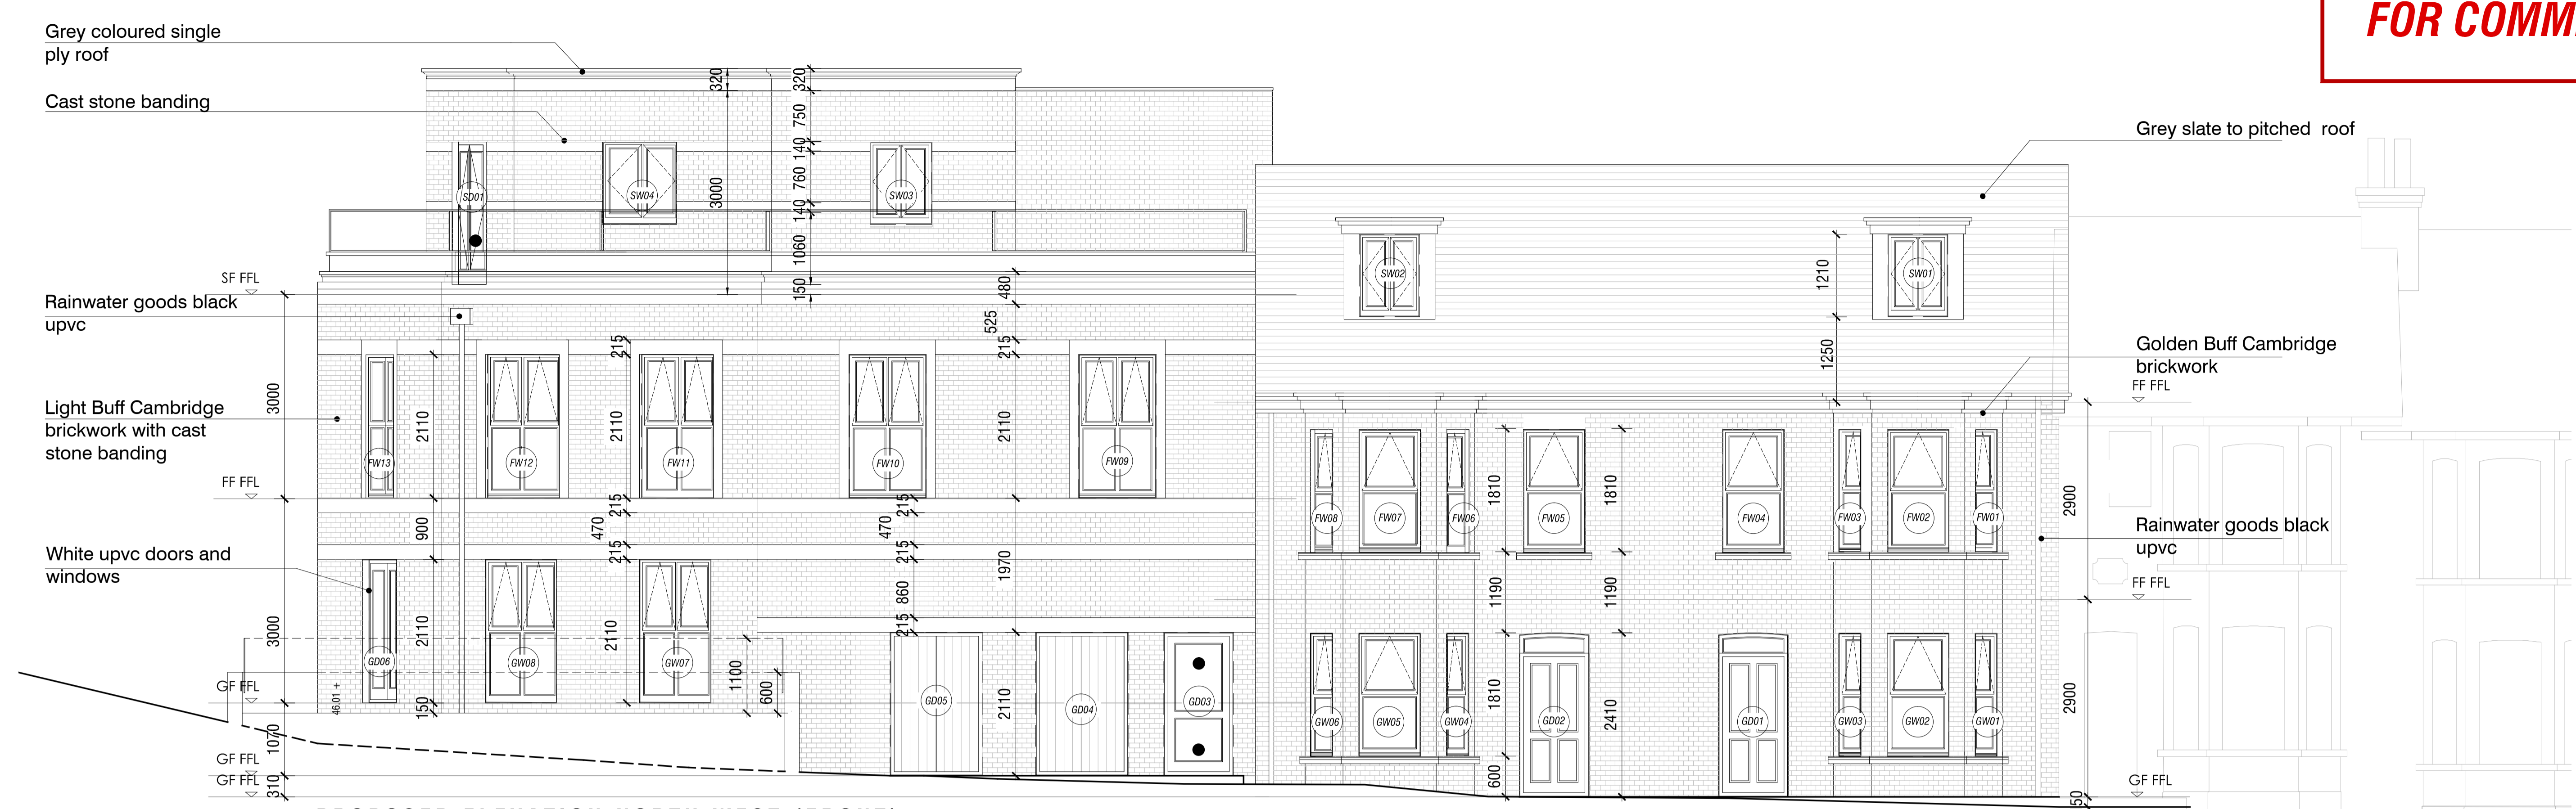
FOR COMM

Grey coloured single ply roof

Cast stone banding

Grey slate to pitched roof

SF FFL

Rainwater goods black upvc

Light Buff Cambridge brickwork with cast stone banding

FF FFL

White upvc doors and windows

GF FFL

GF FFL

GF FFL

Golden Buff Cambridge brickwork

FF FFL

Rainwater goods black upvc

FF FFL

GF FFL

320
320
750
140
760
140
1060
150
3000
480
525
215
215
2110
2110
2110
2110
3000
900
470
215
215
470
215
215
1970
860
215
3000
2110
2110
1100
600
150
46.01 +
1070
310
2110
1210
1250
1810
1810
1190
1190
1810
2410
600
2900
2900
50

SD01
SW04
SW03
SW02
SW01
FW13
FW12
FW11
FW10
FW09
FW08
FW07
FW06
FW05
FW04
FW03
FW02
FW01
GD06
GW08
GW07
GD05
GD04
GD03
GW06
GW05
GW04
GD02
GD01
GW03
GW02
GW01

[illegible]